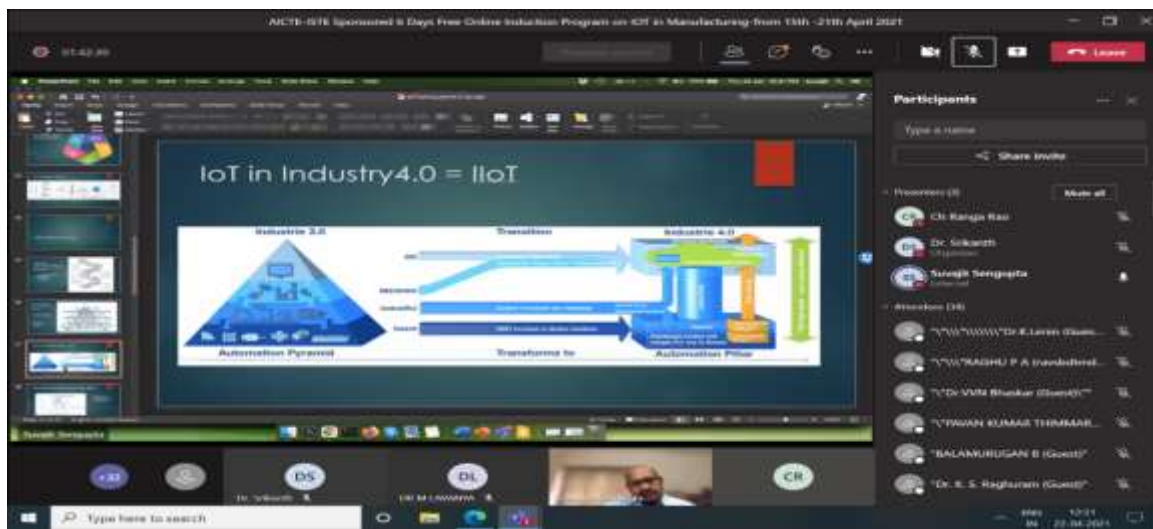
AICTE-ISTE Sponsored 6 Days Free Online Induction Program on IOT in Manufacturing from 15th -21th April 2021

01:42:39

Leave

Participants

Type a name

Share invite

Presenters (3)

Mute all

Ch Ranga Rao

Dr. Srikanth

Organizer

Suvajit Sengupta

External

Attendees (38)

"\"\\\"\\\\\\\"Dr.K.Lenin (Guest..."

"\"\\\"RAGHU P A (raviadmi..."

"\"Dr VVN Bhaskar (Guest)\""

"\"PAVAN KUMAR THIMMAR..."

"BALAMURUGAN B (Guest)"

"Dr. K. S. Raghuram (Guest)"

IoT in Industry4.0 = IIoT

Industrie 3.0

Transition

Industrie 4.0

Automation Pyramid

Transforms to

Automation Pillar

Suvajit Sengupta

+33

DS

Dr. Srikanth

DL

DR M LAVANYA

CR

Type here to search

12:21

22-04-2021